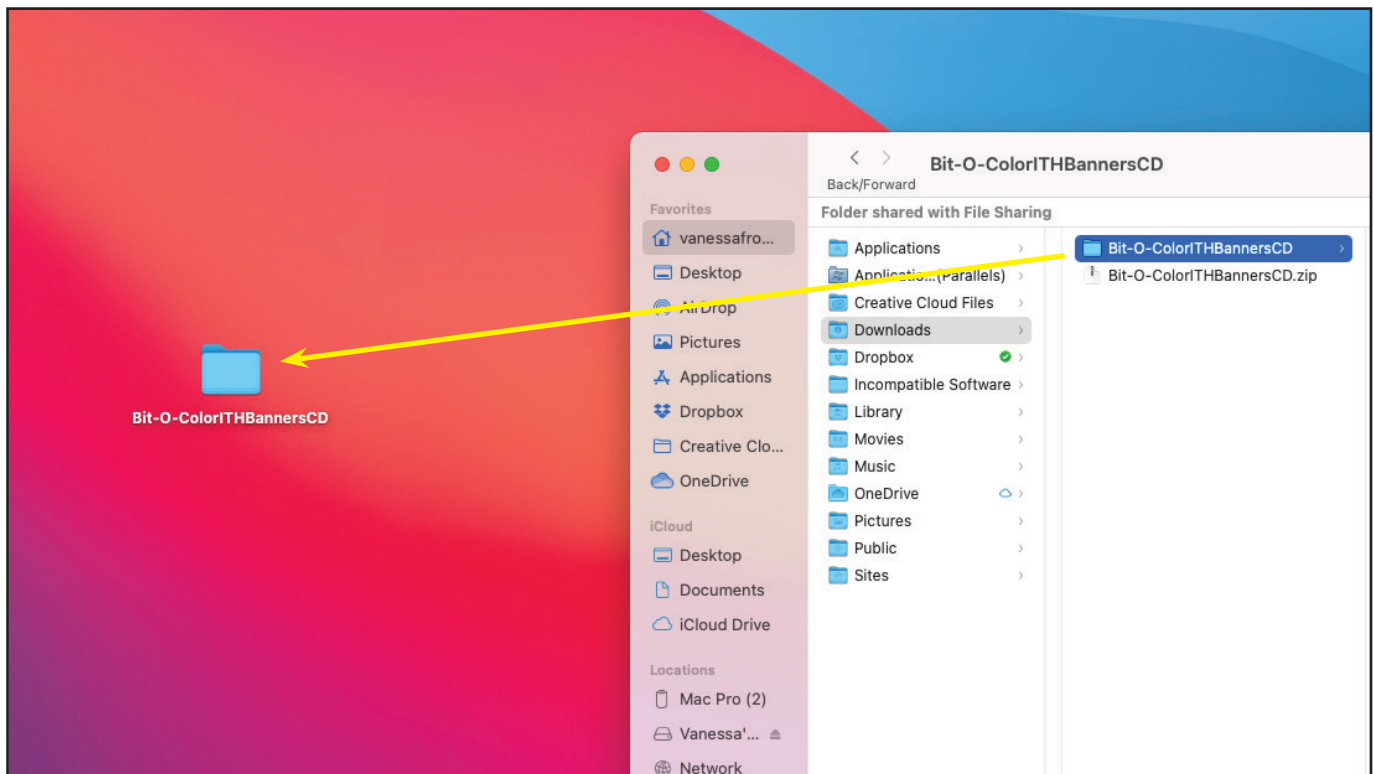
Bit-O-ColorITHBannersCD

Back/Forward

Bit-O-ColorITHBannersCD

Folder shared with File Sharing

Favorites
vanessafro...
Desktop
AirDrop
Pictures
Applications
Dropbox
Creative Clo...
OneDrive

iCloud
Desktop
Documents
iCloud Drive

Locations
Mac Pro (2)
Vanessa'...
Network

Applications
Applicatio...(Parallels)
Creative Cloud Files
Downloads
Dropbox
Incompatible Software
Library
Movies
Music
OneDrive
Pictures
Public
Sites

Bit-O-ColorITHBannersCD
Bit-O-ColorITHBannersCD.zip